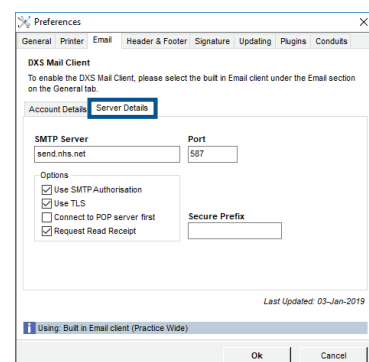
Preferences

General Printer Email Header & Footer Signature Updating Plugins Conduits

DXS Mail Client

To enable the DXS Mail Client, please select the built in Email client under the Email section on the General tab.

Account Details Server Details

SMTP Server
send.nhs.net

Port
587

Options
☑ Use SMTP Authorisation
☑ Use TLS
☐ Connect to POP server first
☑ Request Read Receipt

Secure Prefix

Last Updated: 03-Jan-2019

Using: Built in Email client (Practice Wide)

Ok

Cancel